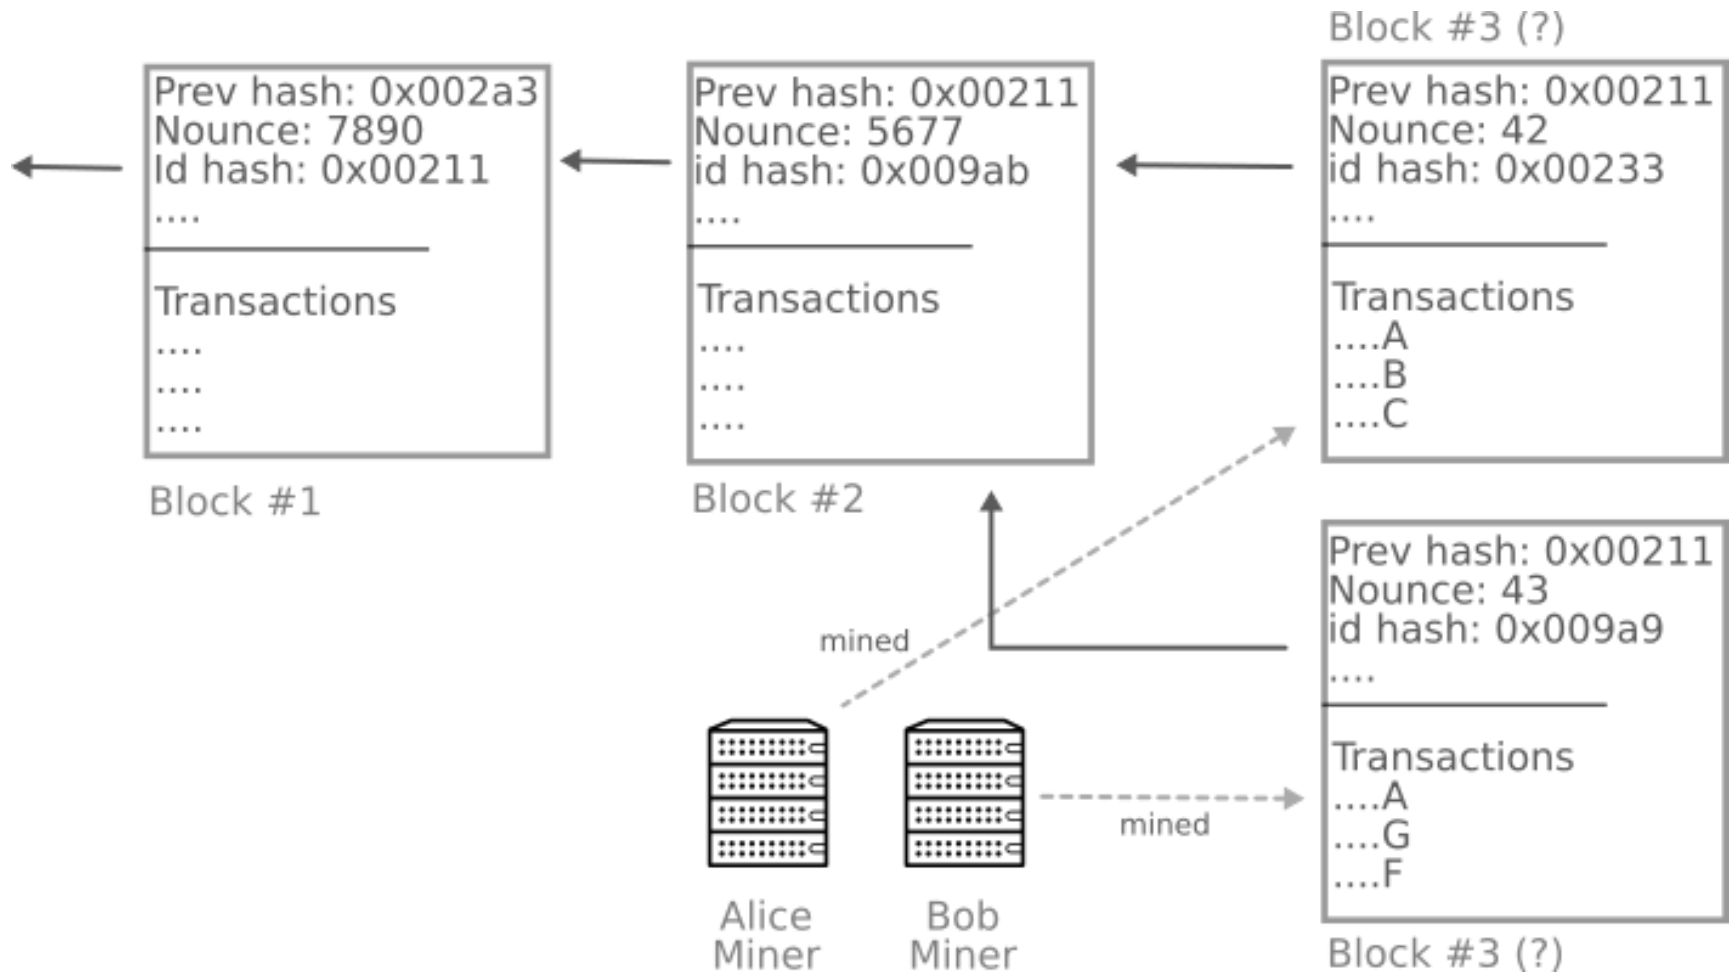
Block #3 (?)

Prev hash: 0x002a3
Nounce: 7890
Id hash: 0x00211
....

Transactions
....
....
....

Block #1

Prev hash: 0x00211
Nounce: 5677
id hash: 0x009ab
....

Transactions
....
....
....

Block #2

Prev hash: 0x00211
Nounce: 42
id hash: 0x00233
....

Transactions
....A
....B
....C

mined

Prev hash: 0x00211
Nounce: 43
id hash: 0x009a9
....

Transactions
....A
....G
....F

mined

Alice Miner

Bob Miner

Block #3 (?)